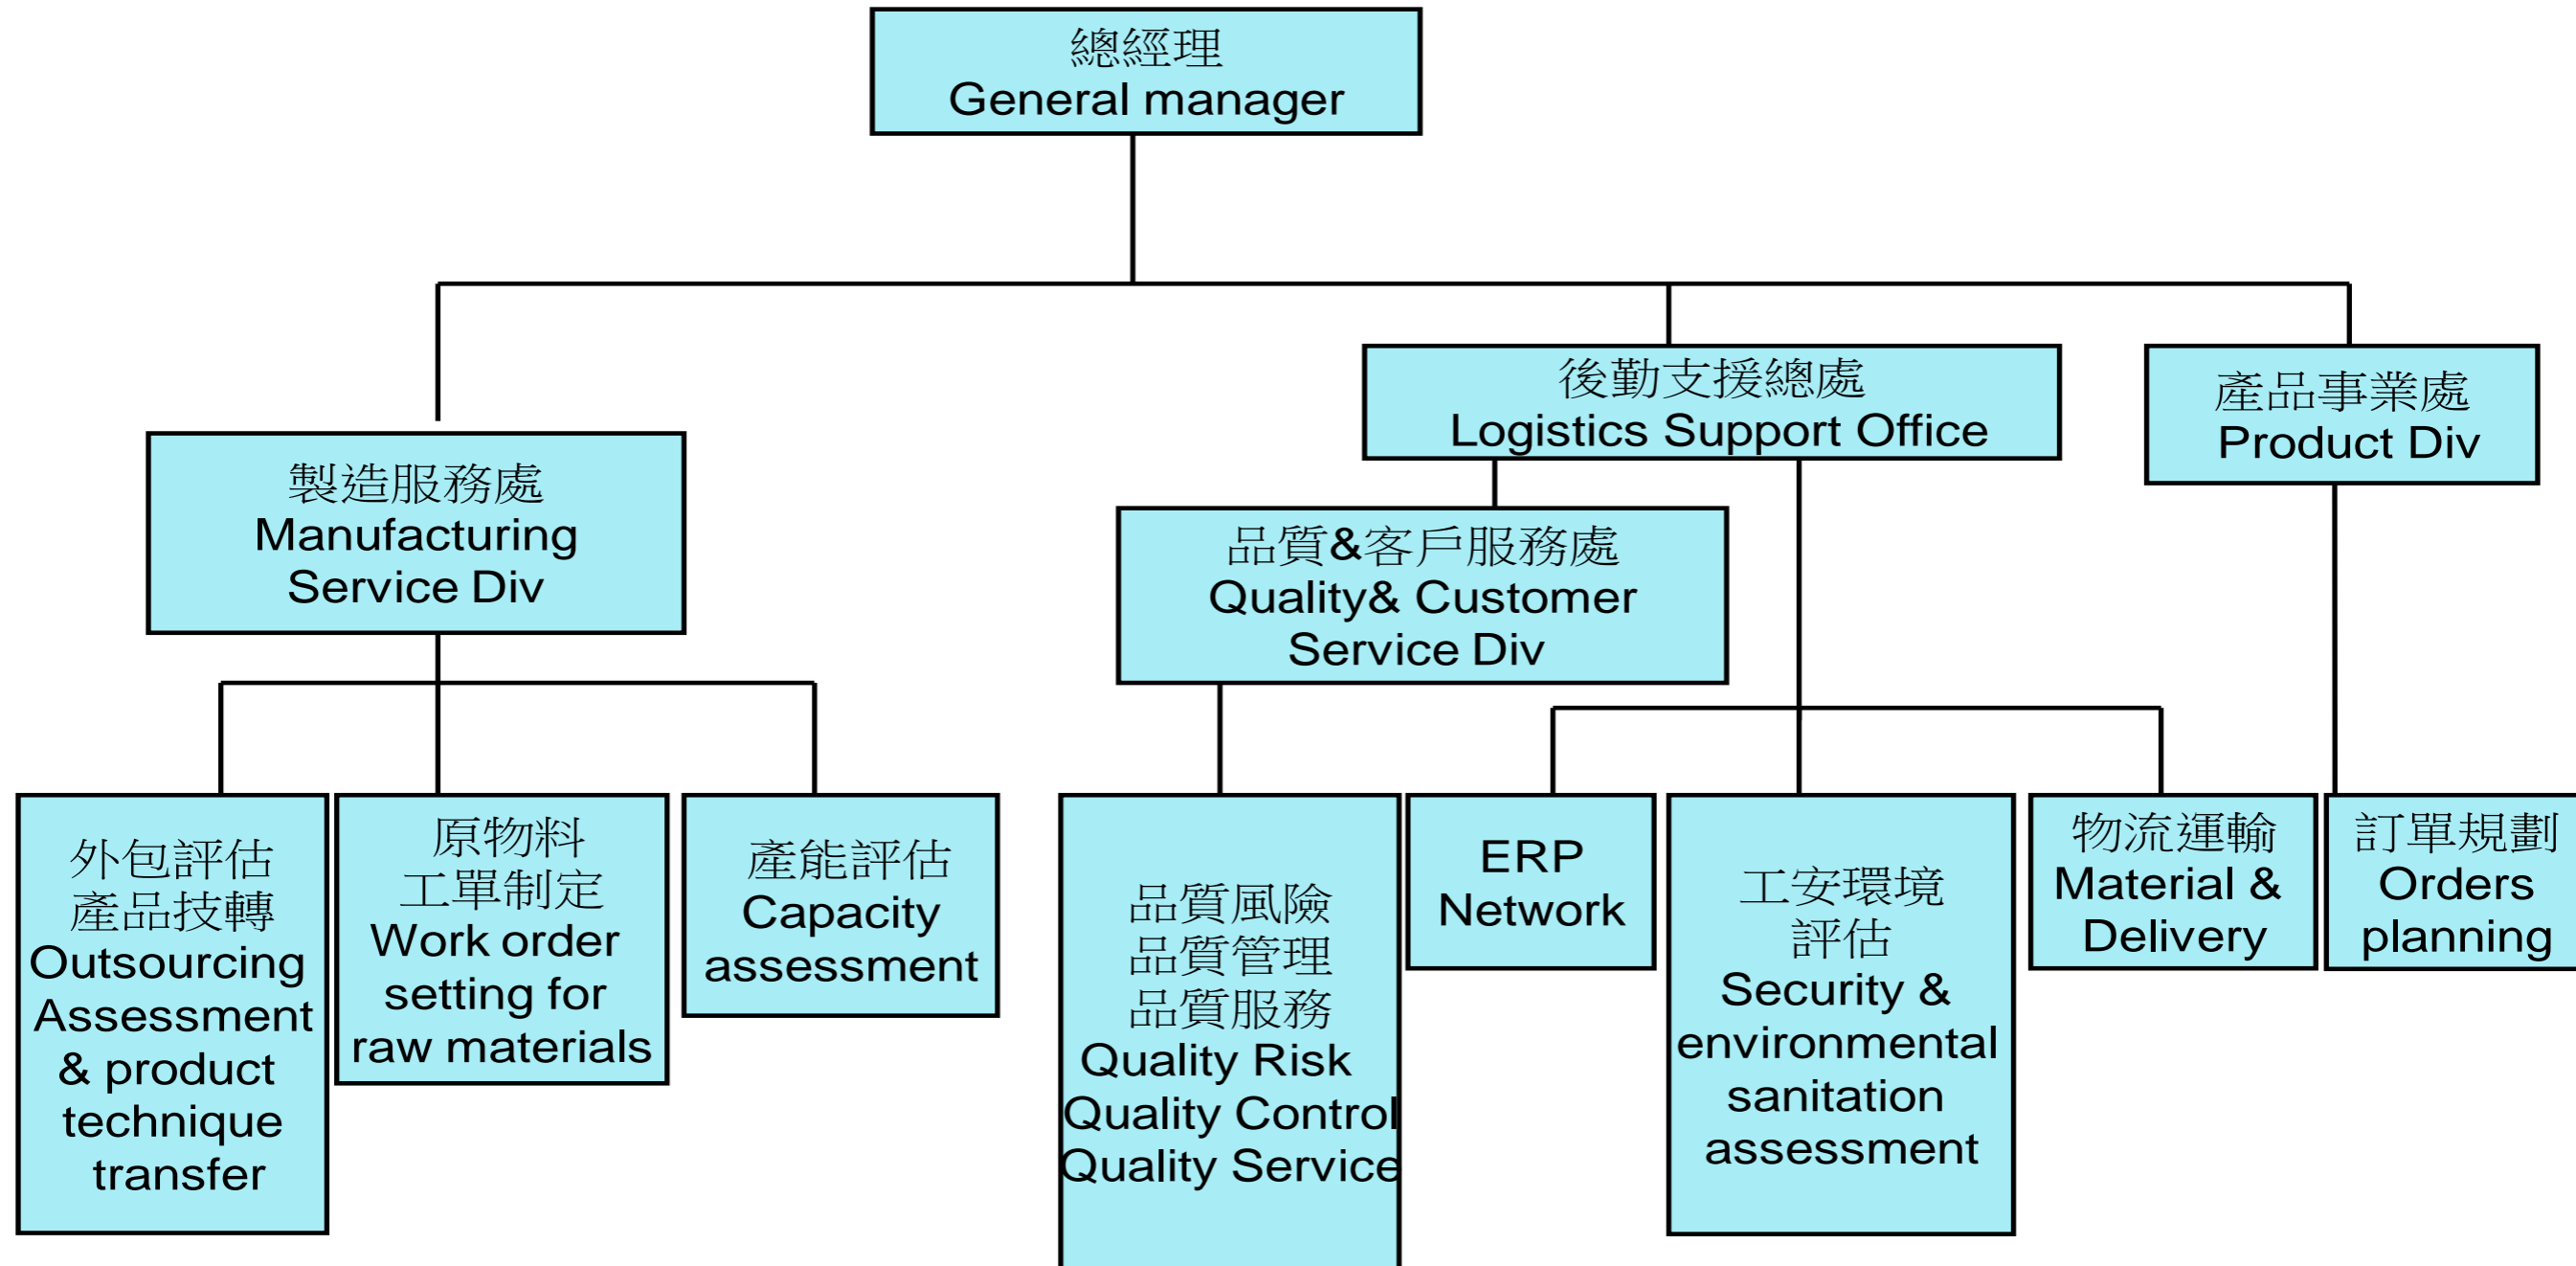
總經理
General manager

製造服務處
Manufacturing Service Div

後勤支援總處
Logistics Support Office

產品事業處
Product Div

品質&客戶服務處
Quality& Customer Service Div

外包評估
產品技轉
Outsourcing Assessment & product technique transfer

原物料
工單制定
Work order setting for raw materials

產能評估
Capacity assessment

品質風險
品質管理
品質服務
Quality Risk
Quality Control
Quality Service

ERP
Network

工安環境
評估
Security & environmental sanitation assessment

物流運輸
Material & Delivery

訂單規劃
Orders planning